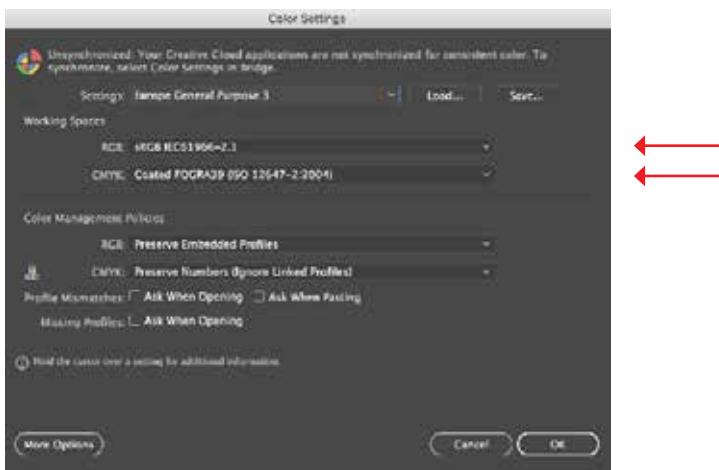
Color Settings

Unsynchronized: Your Creative Cloud applications are not synchronized for consistent color. To synchronize, select Color Settings in Bridge.

Settings: Europe General Purpose 3

Load...

Save...

Working Spaces

RGB: sRGB IEC61966-2.1

CMYK: Coated FOGRA39 (ISO 12647-2:2004)

Color Management Policies

RGB: Preserve Embedded Profiles

CMYK: Preserve Numbers (Ignore Linked Profiles)

Profile Mismatches: Ask When Opening Ask When Pasting

Missing Profiles: Ask When Opening

Hold the cursor over a setting for additional information.

More Options

Cancel

OK